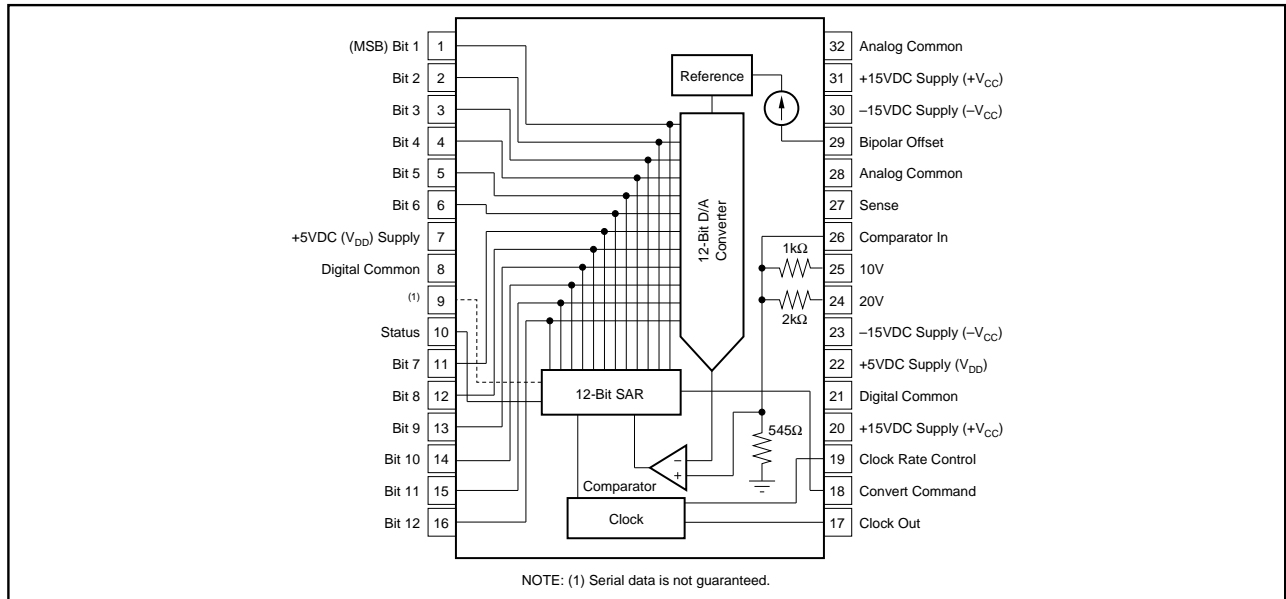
(MSB) Bit 1 1
Bit 2 2
Bit 3 3
Bit 4 4
Bit 5 5
Bit 6 6
+5VDC ($V_{DD}$) Supply 7
Digital Common 8
(1) 9
Status 10
Bit 7 11
Bit 8 12
Bit 9 13
Bit 10 14
Bit 11 15
Bit 12 16

Reference

12-Bit D/A Converter

1kΩ

2kΩ

545Ω

12-Bit SAR

−

+

Comparator

Clock

32 Analog Common
31 +15VDC Supply (+$V_{CC}$)
30 –15VDC Supply (–$V_{CC}$)
29 Bipolar Offset
28 Analog Common
27 Sense
26 Comparator In
25 10V
24 20V
23 –15VDC Supply (–$V_{CC}$)
22 +5VDC Supply ($V_{DD}$)
21 Digital Common
20 +15VDC Supply (+$V_{CC}$)
19 Clock Rate Control
18 Convert Command
17 Clock Out

NOTE: (1) Serial data is not guaranteed.